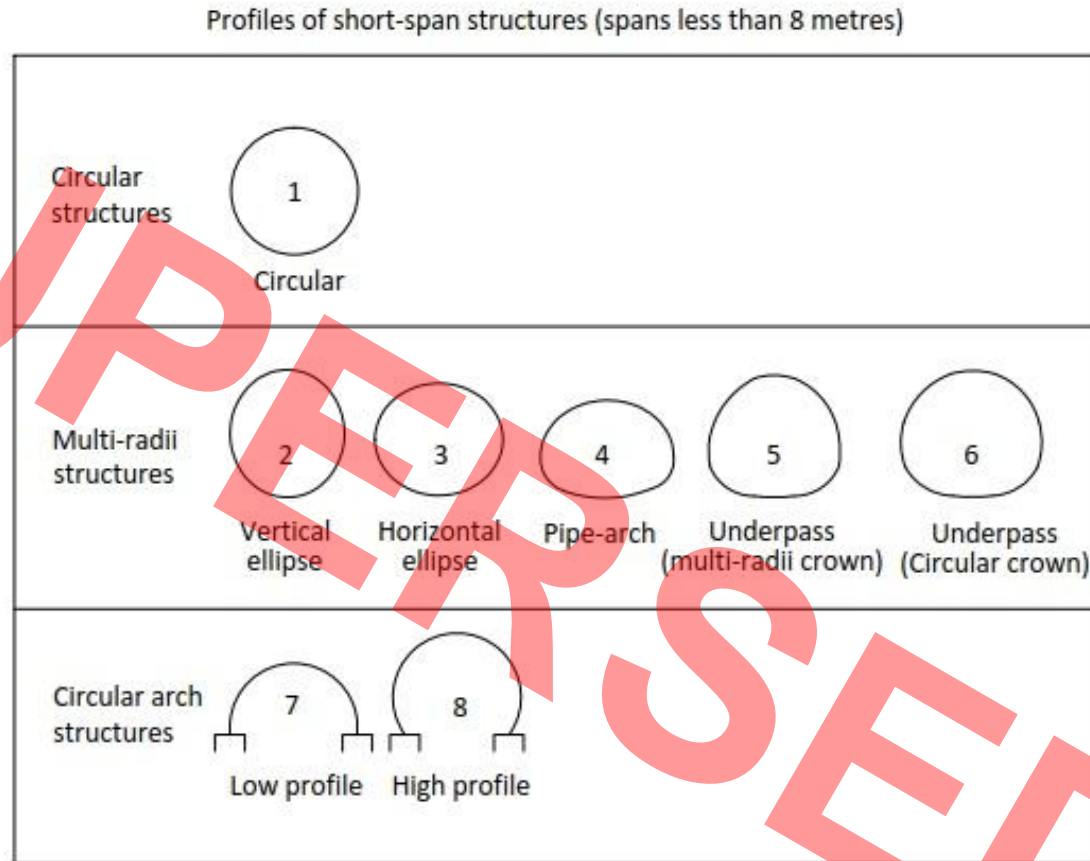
Profiles of short-span structures (spans less than 8 metres)

| | |
|---|---|
| Circular structures | 1 Circular |
| Multi-radii structures | 2 Vertical ellipse; 3 Horizontal ellipse; 4 Pipe-arch; 5 Underpass (multi-radii crown); 6 Underpass (Circular crown) |
| Circular arch structures | 7 Low profile; 8 High profile |

UPERSE